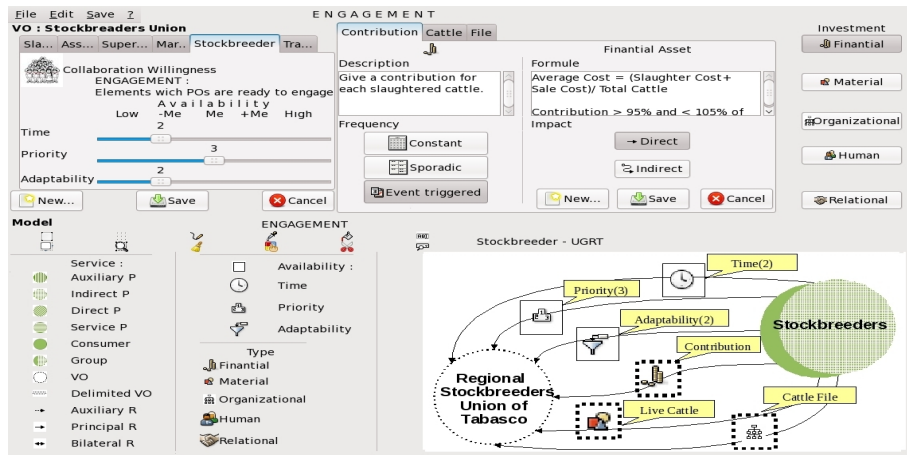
File Edit Save ?

ENGAGEMENT

VO : Stockbreeders Union

Sla... Ass... Super... Mar... Stockbreeder Tra...

Collaboration Willingness
ENGAGEMENT :
Elements wich POs are ready to engage

Availability

| Low | -Me | Me | +Me | High |
|---|---|---|---|---|

Time 2

Priority 3

Adaptability 2

New... Save Cancel

Contribution Cattle File

Finantial Asset

Description
Give a contribution for each slaughtered cattle.

Formule
Average Cost = (Slaughter Cost+ Sale Cost)/ Total Cattle

Contribution > 95% and < 105% of

Frequency

Constant

Sporadic

Event triggered

Impact

Direct

Indirect

New... Save Cancel

Investment

Finantial

Material

Organizational

Human

Relational

Model

ENGAGEMENT

Service :

Auxiliary P

Indirect P

Direct P

Service P

Consumer

Group

VO

Delimited VO

Auxiliary R

Principal R

Bilateral R

Availability :

Time

Priority

Adaptability

Type

Finantial

Material

Organizational

Human

Relational

Stockbreeder - UGRT

Time(2)

Priority(3)

Adaptability(2)

Stockbreeders

Contribution

Regional Stockbreeders Union of Tabasco

Live Cattle

Cattle File